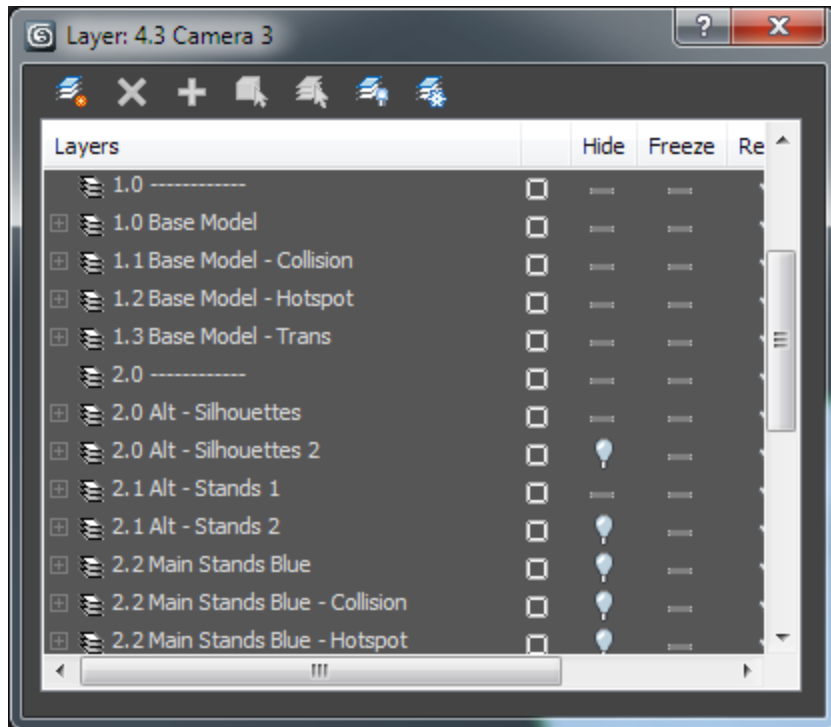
Layer: 4.3 Camera 3

| Layers | | Hide | Freeze | Re |
|---|---|---|---|---|
| 1.0 ------------ | | | | |
| 1.0 Base Model | | | | |
| 1.1 Base Model - Collision | | | | |
| 1.2 Base Model - Hotspot | | | | |
| 1.3 Base Model - Trans | | | | |
| 2.0 ------------ | | | | |
| 2.0 Alt - Silhouettes | | | | |
| 2.0 Alt - Silhouettes 2 | | | | |
| 2.1 Alt - Stands 1 | | | | |
| 2.1 Alt - Stands 2 | | | | |
| 2.2 Main Stands Blue | | | | |
| 2.2 Main Stands Blue - Collision | | | | |
| 2.2 Main Stands Blue - Hotspot | | | | |